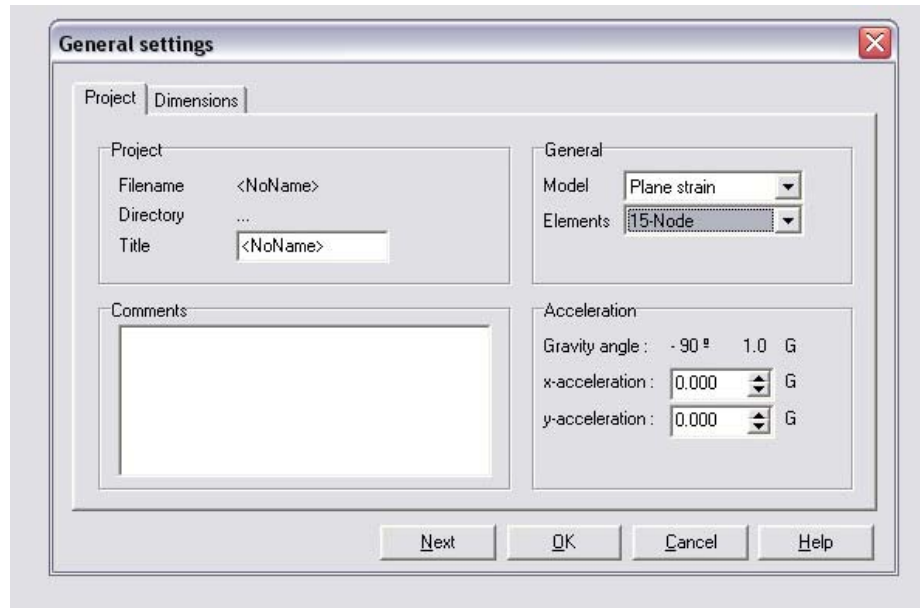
General settings

Project | Dimensions

Project
Filename <NoName>
Directory ...
Title <NoName>

General
Model Plane strain
Elements 15-Node

Comments

Acceleration
Gravity angle : - 90 º 1.0 G
x-acceleration : 0.000 G
y-acceleration : 0.000 G

Next OK Cancel Help